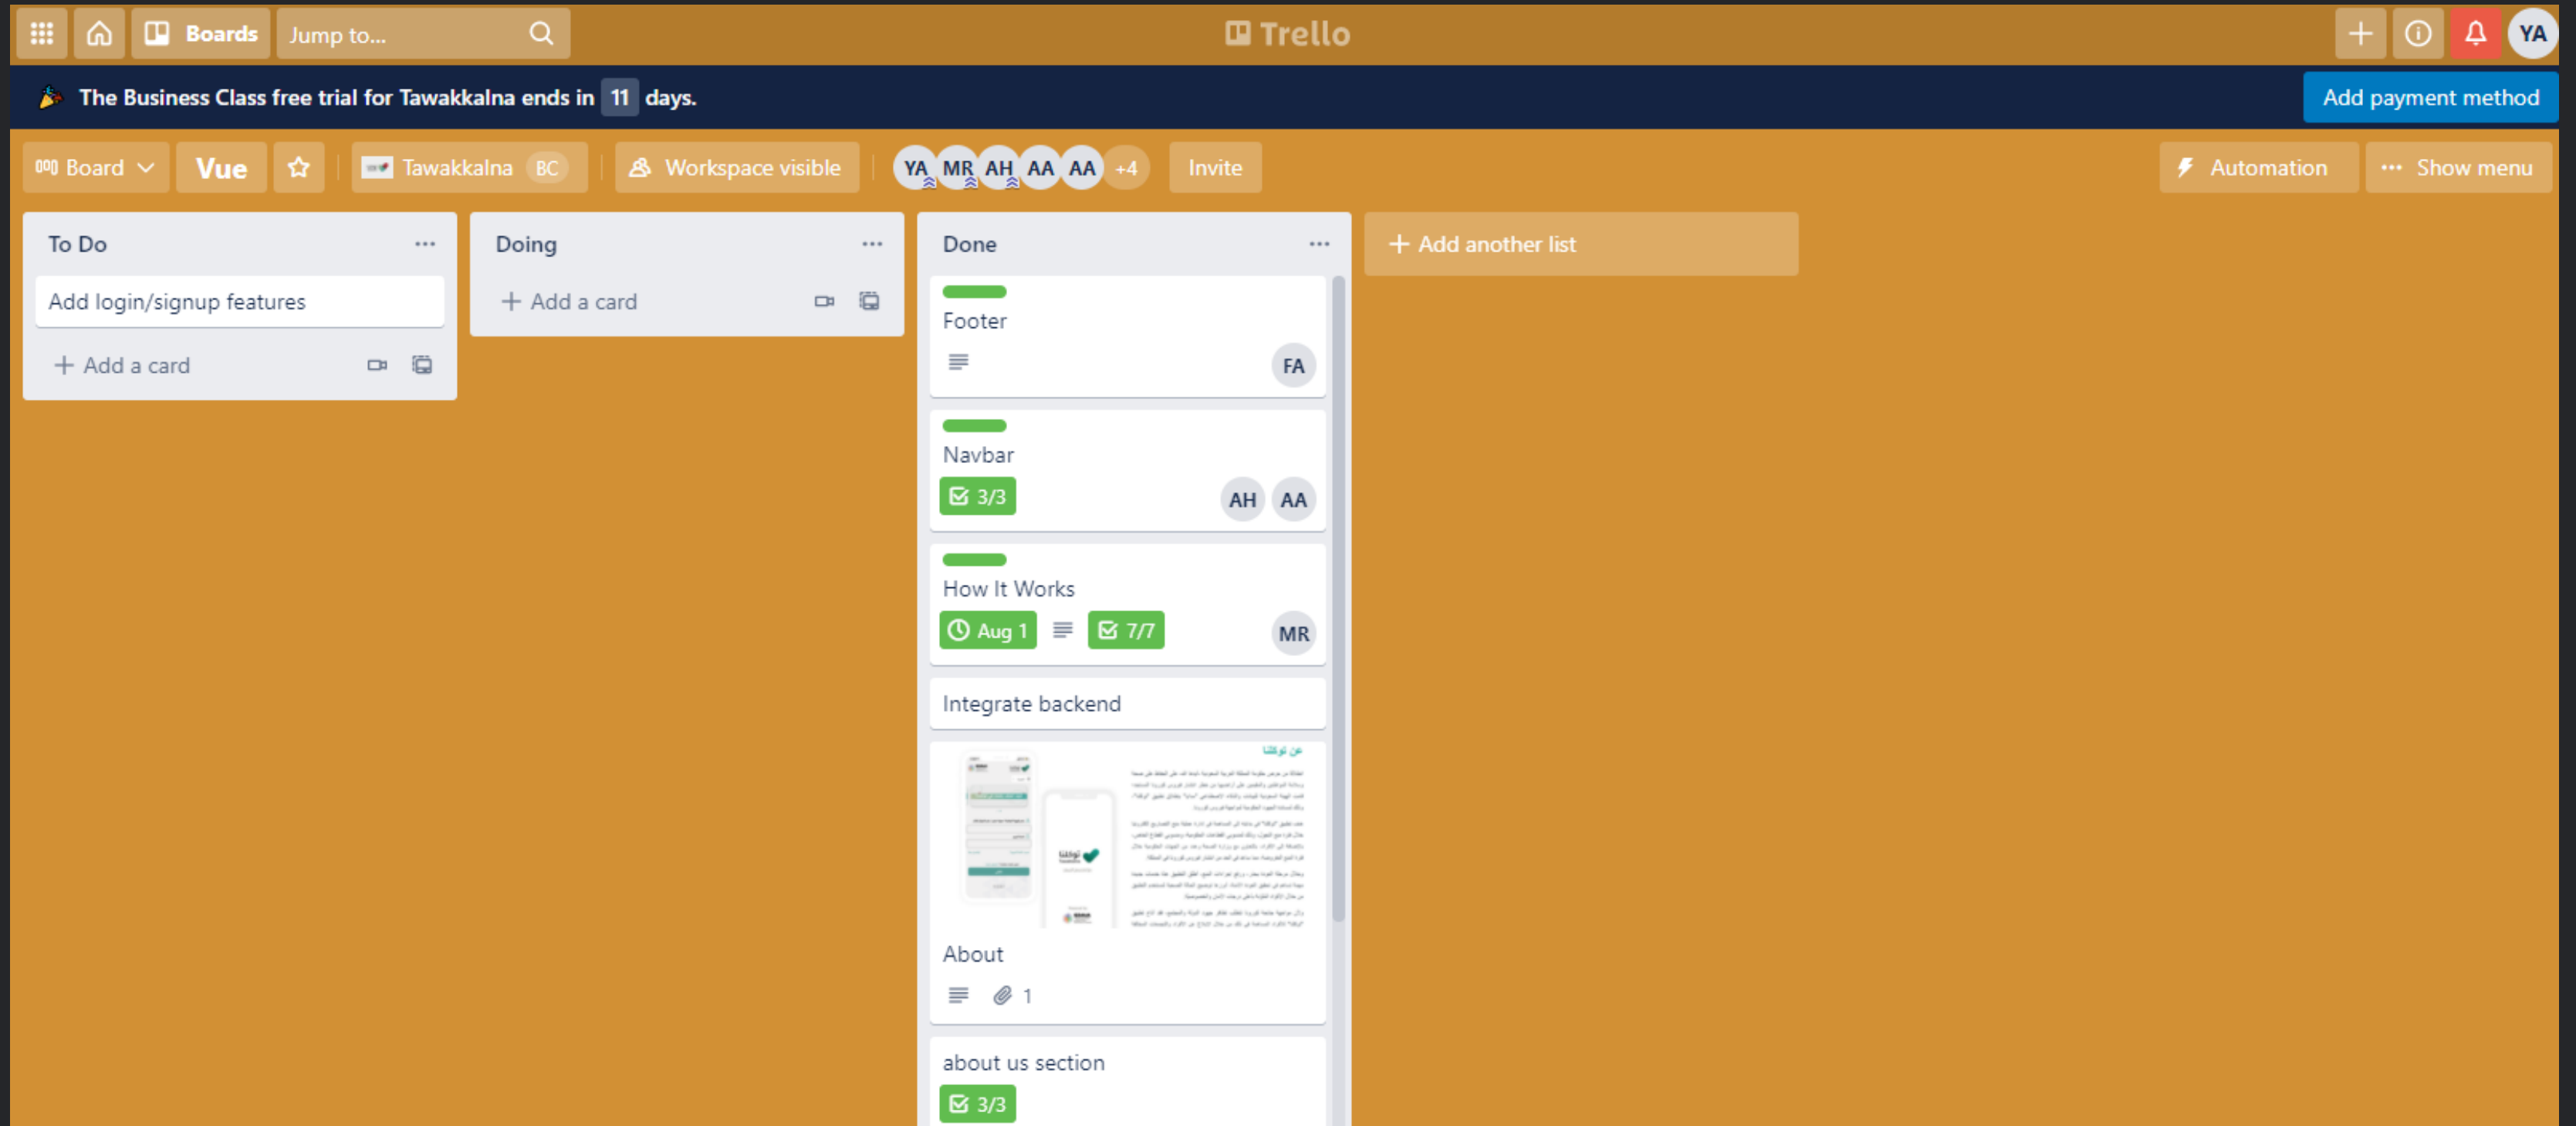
Boards Jump to... Trello YA

The Business Class free trial for Tawakkalna ends in 11 days. Add payment method

Board Vue Tawakkalna BC Workspace visible YA MR AH AA AA +4 Invite Automation Show menu

To Do
Add login/signup features
+ Add a card

Doing
+ Add a card

Done
Footer
FA
Navbar
3/3
AH AA
How It Works
Aug 1 7/7
MR
Integrate backend
عن توكلنا
About
1
about us section
3/3

+ Add another list